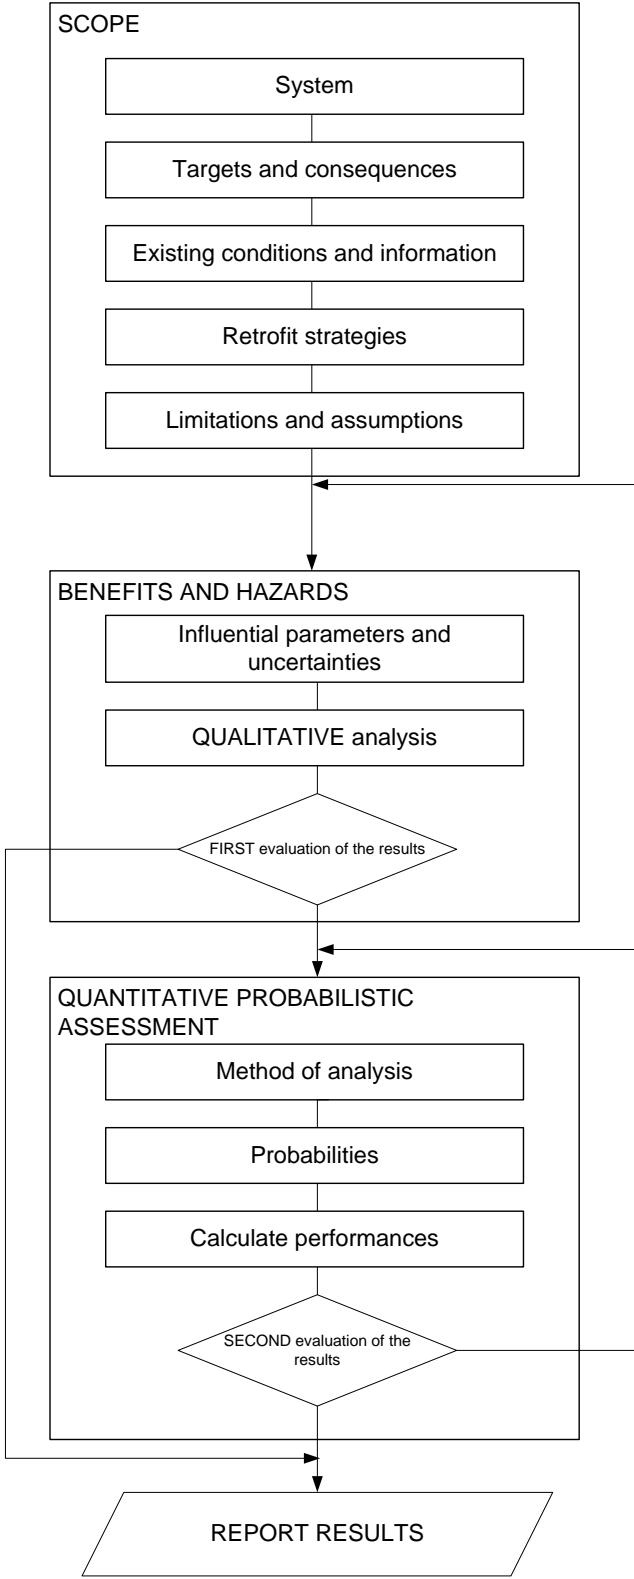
SCOPE

System

Targets and consequences

Existing conditions and information

Retrofit strategies

Limitations and assumptions

BENEFITS AND HAZARDS

Influential parameters and uncertainties

QUALITATIVE analysis

FIRST evaluation of the results

QUANTITATIVE PROBABILISTIC ASSESSMENT

Method of analysis

Probabilities

Calculate performances

SECOND evaluation of the results

REPORT RESULTS